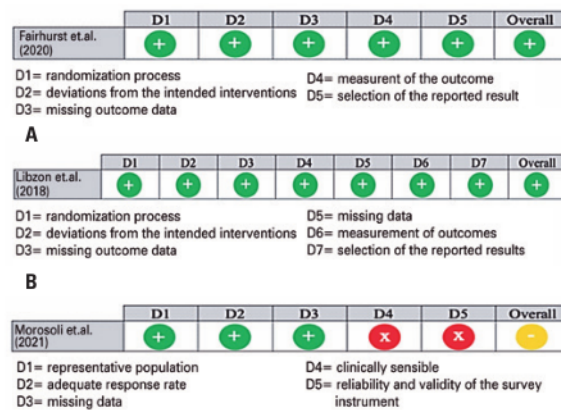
| | D1 | D2 | D3 | D4 | D5 | Overall |
|---|---|---|---|---|---|---|
| Fairhurst et.al. (2020) | + | + | + | + | + | + |

D1= randomization process
D2= deviations from the intended interventions
D3= missing outcome data
D4= measurent of the outcome
D5= selection of the reported result

A

| | D1 | D2 | D3 | D4 | D5 | D6 | D7 | Overall |
|---|---|---|---|---|---|---|---|---|
| Libzon et.al. (2018) | + | + | + | + | + | + | + | + |

D1= randomization process
D2= deviations from the intended interventions
D3= missing outcome data
D5= missing data
D6= measurement of outcomes
D7= selection of the reported results

B

| | D1 | D2 | D3 | D4 | D5 | Overall |
|---|---|---|---|---|---|---|
| Morosoli et.al. (2021) | + | + | + | x | x | - |

D1= representative population
D2= adequate response rate
D3= missing data
D4= clinically sensible
D5= reliability and validity of the survey instrument